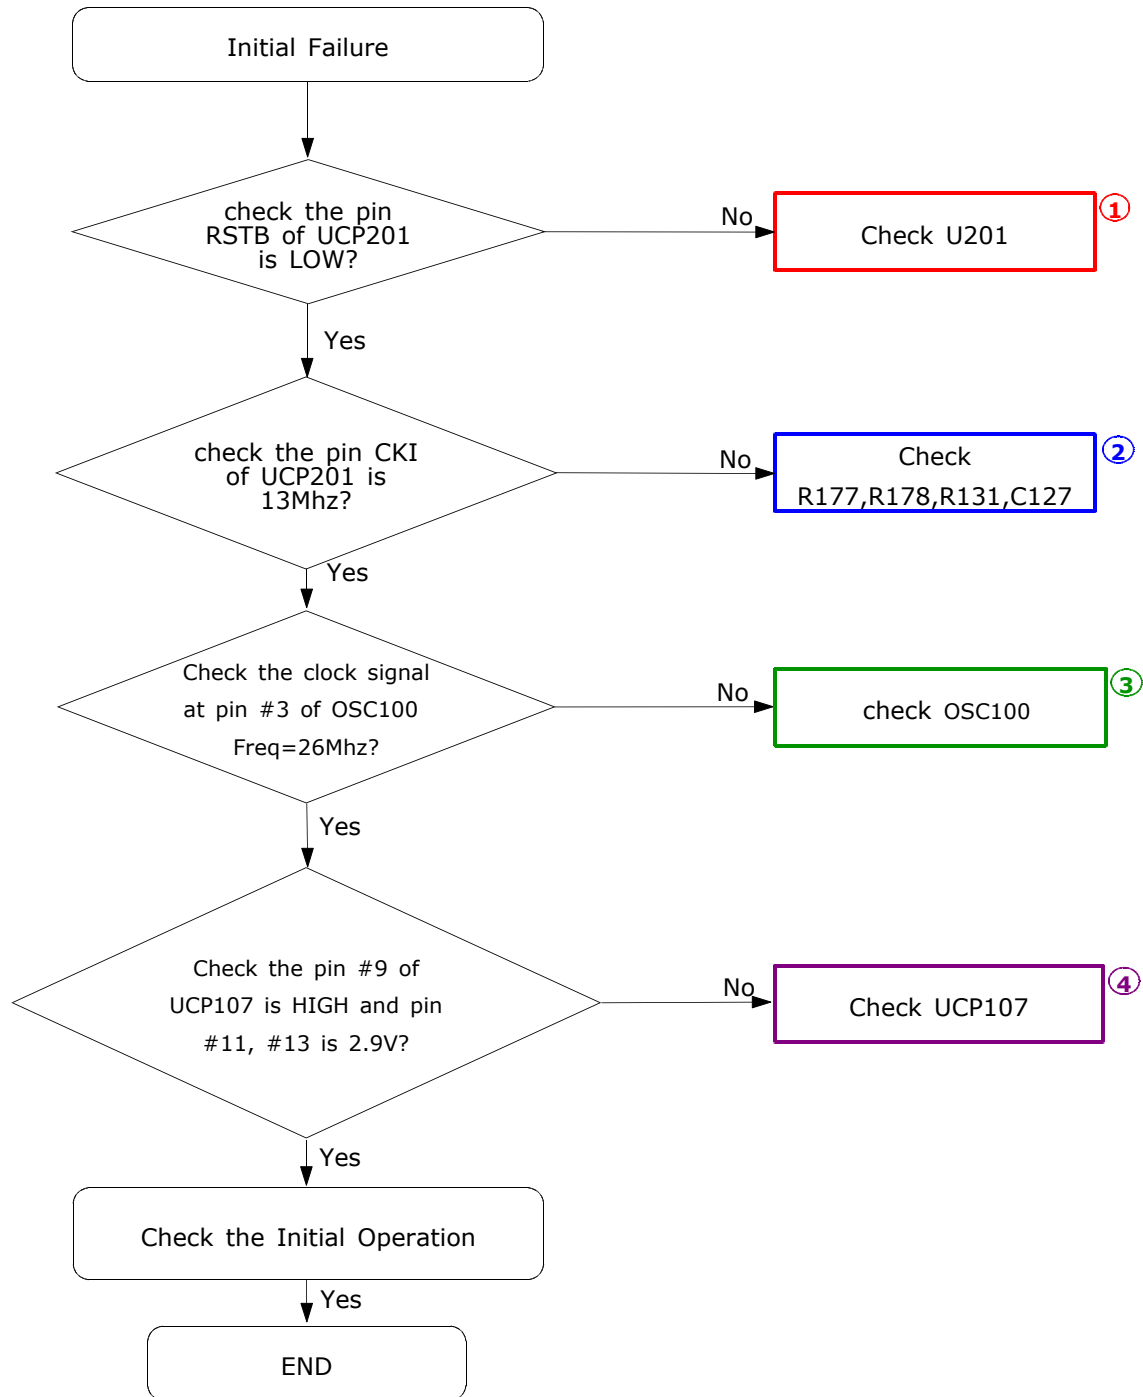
Initial Failure

check the pin RSTB of UCP201 is LOW?

No

Check U201

①

Yes

check the pin CKI of UCP201 is 13Mhz?

No

Check R177,R178,R131,C127

②

Yes

Check the clock signal at pin #3 of OSC100 Freq=26Mhz?

No

check OSC100

③

Yes

Check the pin #9 of UCP107 is HIGH and pin #11, #13 is 2.9V?

No

Check UCP107

④

Yes

Check the Initial Operation

Yes

END